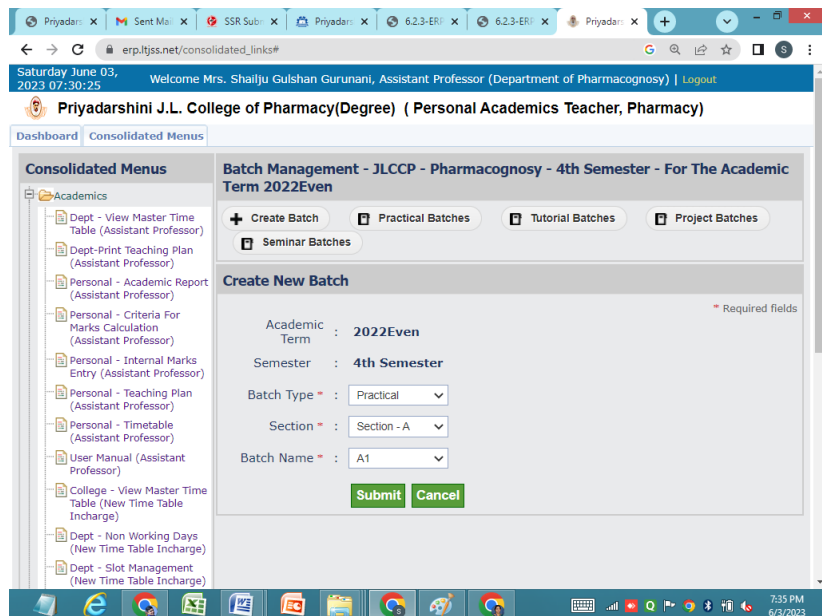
Priyadars × | Sent Mai × | SSR Subr × | Priyadars × | 6.2.3-ERI × | 6.2.3-ERI × | Priyadars ×

erp.ltjss.net/consolidated_links#

Saturday June 03, 2023 07:30:25

Welcome Mrs. Shailju Gulshan Gurunani, Assistant Professor (Department of Pharmacognosy) | Logout

Priyadarshini J.L. College of Pharmacy(Degree) ( Personal Academics Teacher, Pharmacy)

Dashboard | Consolidated Menus

Consolidated Menus

Academics

Dept - View Master Time Table (Assistant Professor)

Dept-Print Teaching Plan (Assistant Professor)

Personal - Academic Report (Assistant Professor)

Personal - Criteria For Marks Calculation (Assistant Professor)

Personal - Internal Marks Entry (Assistant Professor)

Personal - Teaching Plan (Assistant Professor)

Personal - Timetable (Assistant Professor)

User Manual (Assistant Professor)

College - View Master Time Table (New Time Table Incharge)

Dept - Non Working Days (New Time Table Incharge)

Dept - Slot Management (New Time Table Incharge)

Batch Management - JLCCP - Pharmacognosy - 4th Semester - For The Academic Term 2022Even

Create Batch | Practical Batches | Tutorial Batches | Project Batches | Seminar Batches

Create New Batch

* Required fields

Academic Term : 2022Even

Semester : 4th Semester

Batch Type * : Practical

Section * : Section - A

Batch Name * : A1

Submit | Cancel

7:35 PM 6/3/2023